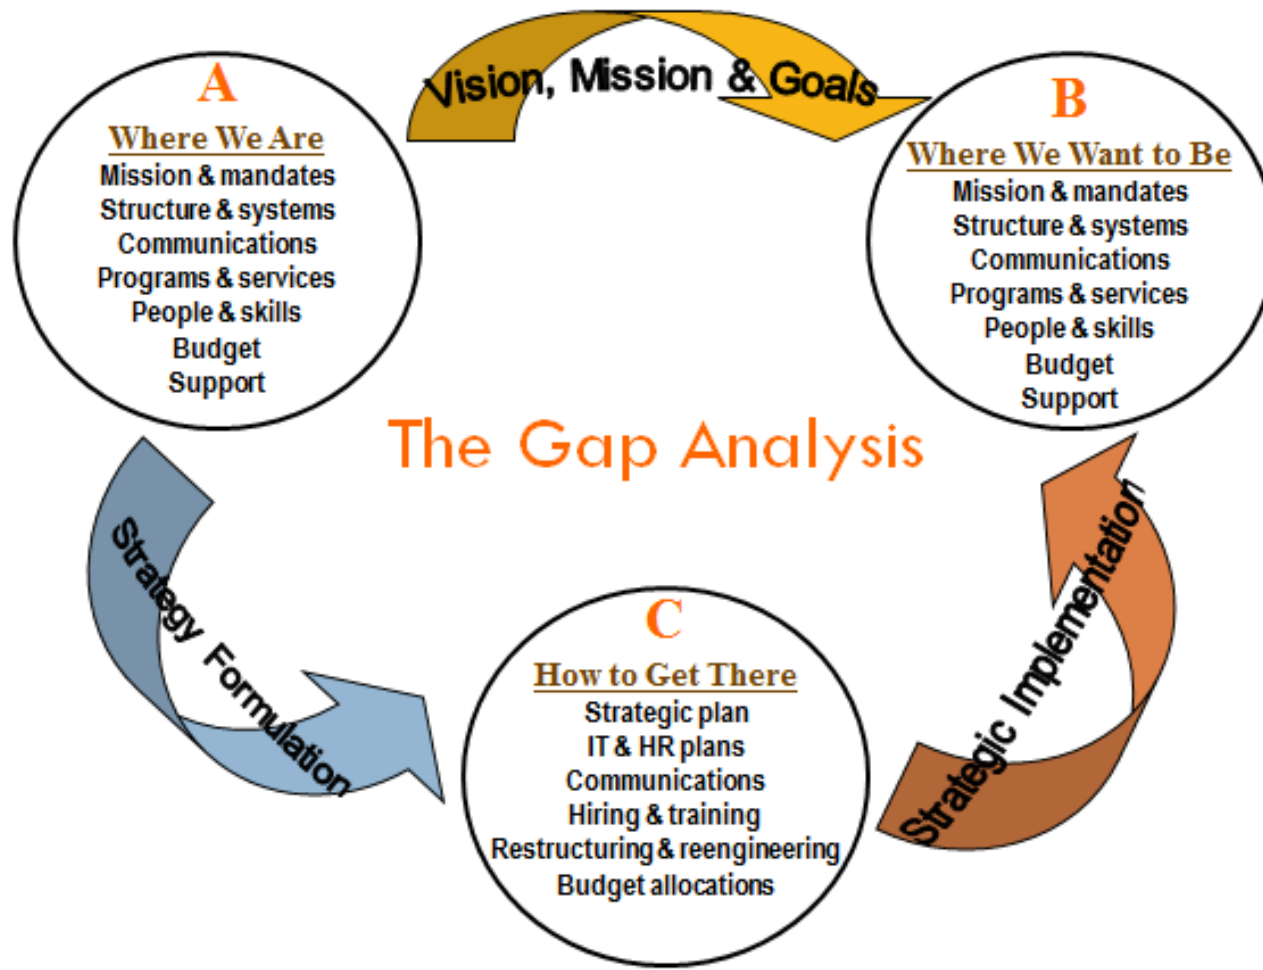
A
Where We Are
Mission & mandates
Structure & systems
Communications
Programs & services
People & skills
Budget
Support

Vision, Mission & Goals

B
Where We Want to Be
Mission & mandates
Structure & systems
Communications
Programs & services
People & skills
Budget
Support

The Gap Analysis

Strategy Formulation

C
How to Get There
Strategic plan
IT & HR plans
Communications
Hiring & training
Restructuring & reengineering
Budget allocations

Strategic Implementation